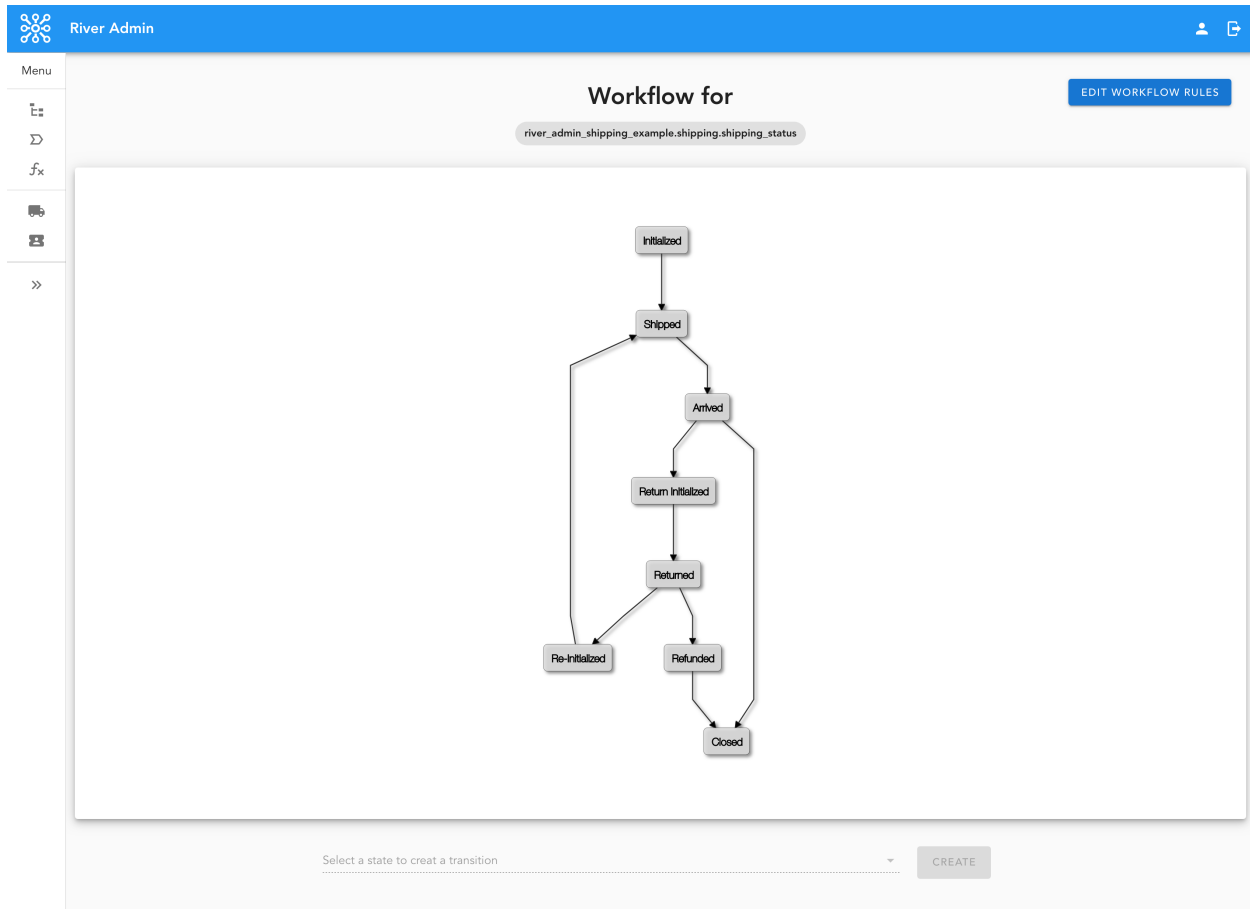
River Admin

Menu

$f_x$

»

Workflow for

river_admin_shipping_example.shipping.shipping_status

EDIT WORKFLOW RULES

Initialized

Shipped

Arrived

Return Initialized

Returned

Re-Initialized

Refunded

Closed

Select a state to creat a transition

CREATE